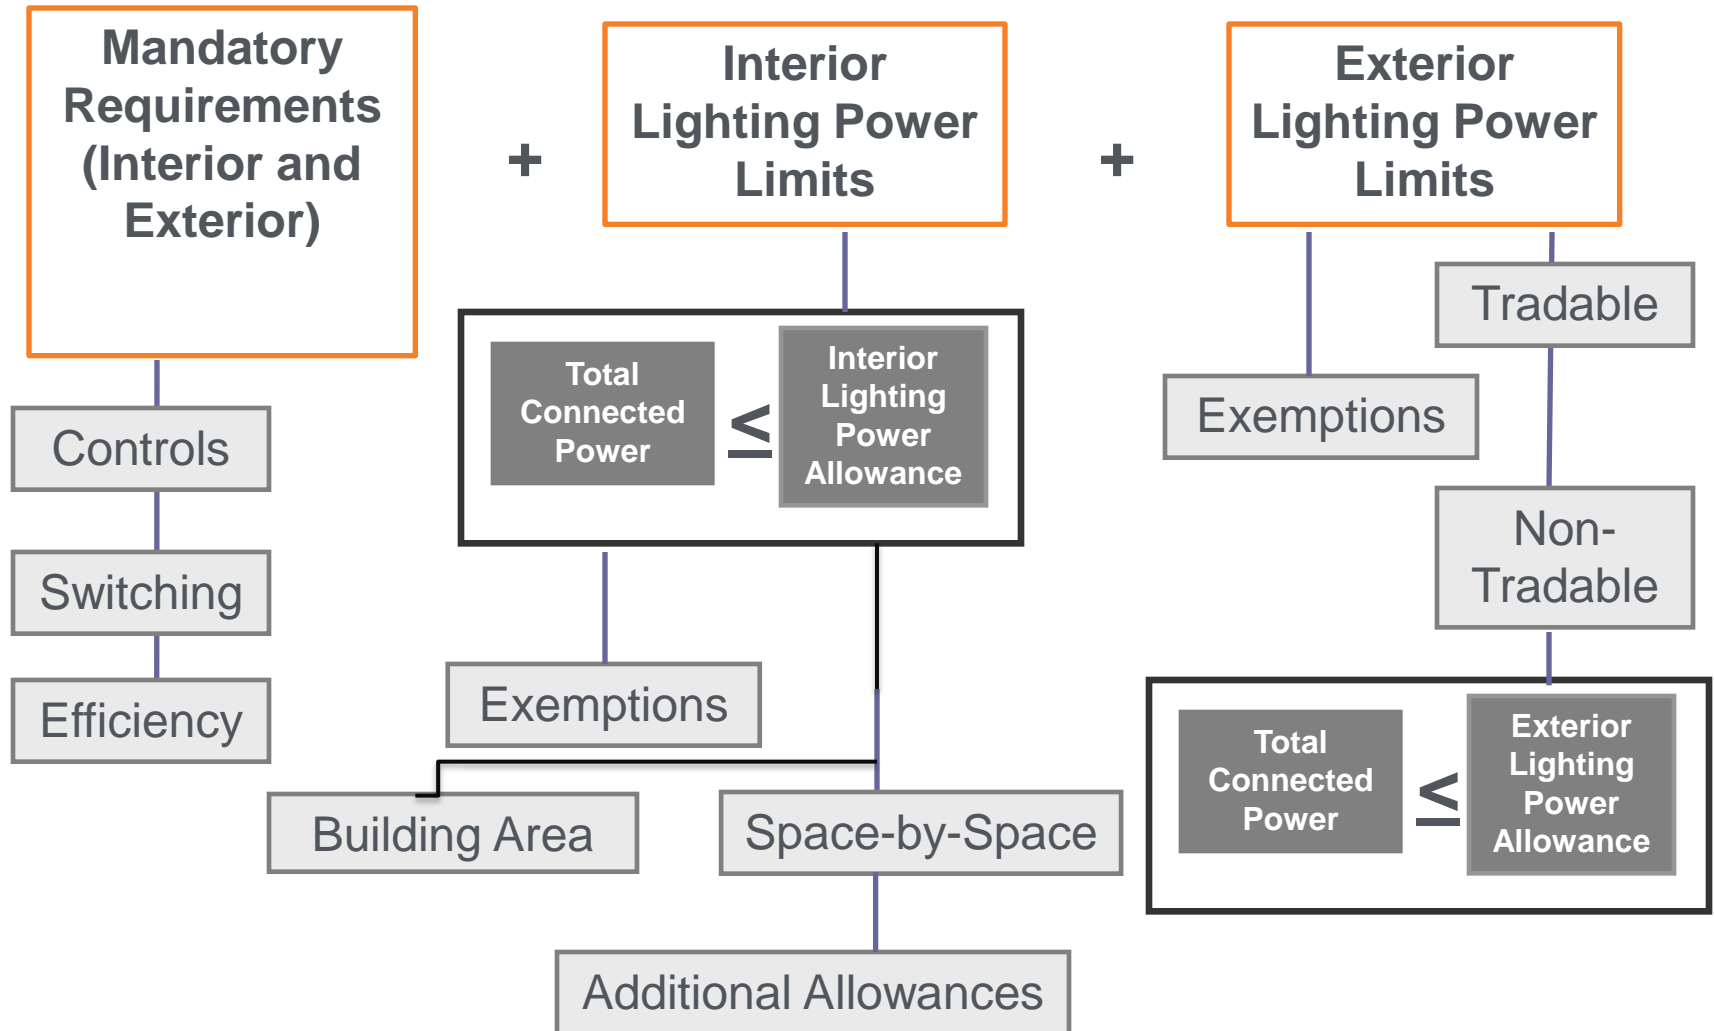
Mandatory Requirements (Interior and Exterior)

+

Interior Lighting Power Limits

+

Exterior Lighting Power Limits

Controls

Switching

Efficiency

Total Connected Power $\leq$ Interior Lighting Power Allowance

Exemptions

Building Area

Space-by-Space

Additional Allowances

Tradable

Exemptions

Non-Tradable

Total Connected Power $\leq$ Exterior Lighting Power Allowance